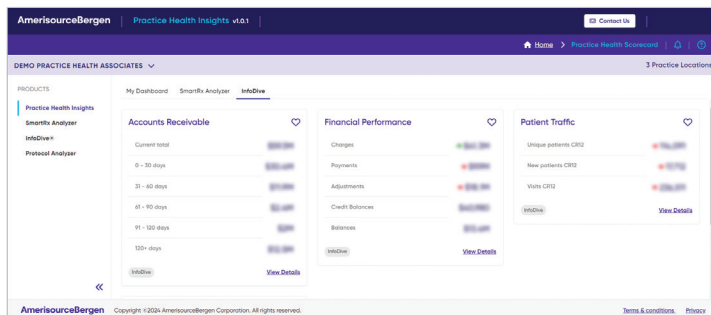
AmerisourceBergen | Practice Health Insights v1.0.1

Contact Us

Home > Practice Health Scorecard

DEMO PRACTICE HEALTH ASSOCIATES

3 Practice Locations

PRODUCTS

Practice Health Insights

SmartRx Analyzer

InfoDive®

Protocol Analyzer

My Dashboard SmartRx Analyzer InfoDive

Accounts Receivable

Current total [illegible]

0 – 30 days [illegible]

31 – 60 days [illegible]

61 – 90 days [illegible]

91 – 120 days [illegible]

120+ days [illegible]

InfoDive

View Details

Financial Performance

Charges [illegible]

Payments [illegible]

Adjustments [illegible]

Credit Balances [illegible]

Balances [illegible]

InfoDive

View Details

Patient Traffic

Unique patients CR12 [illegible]

New patients CR12 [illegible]

Visits CR12 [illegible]

InfoDive

View Details

«

AmerisourceBergen Copyright ©2024 AmerisourceBergen Corporation. All rights reserved.

Terms & conditions Privacy